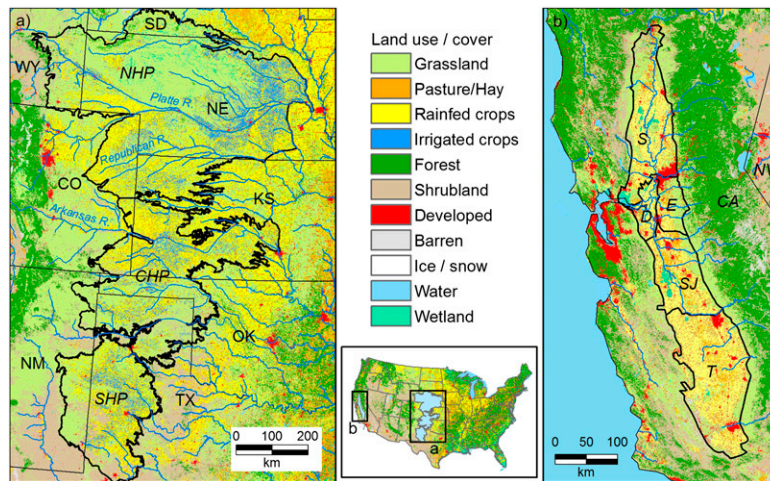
a)
SD
WY
NHP
Platte R.
NE
Republican R.
CO
KS
Arkansas R.
CHP
OK
NM
SHP
TX
0 100 200
km

Land use / cover
Grassland
Pasture/Hay
Rainfed crops
Irrigated crops
Forest
Shrubland
Developed
Barren
Ice / snow
Water
Wetland

b
a

b)
S
E
D
CA
NV
SJ
T
0 50 100
km